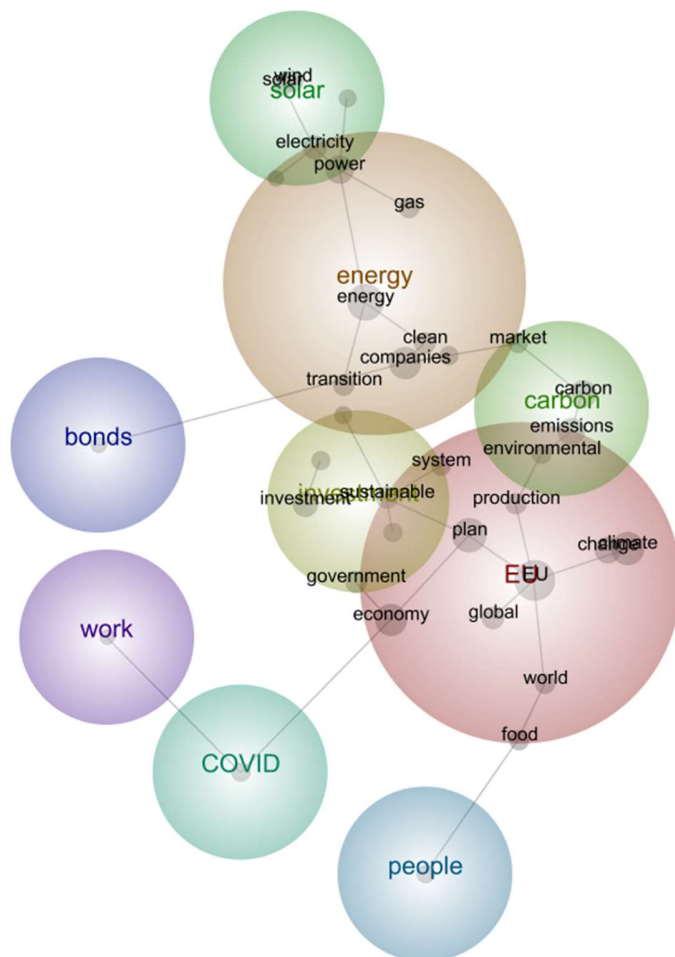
wind
solar
solar
electricity
power
gas
energy
energy
clean
companies
market
transition
carbon
carbon
emissions
bonds
system
environmental
investment
investment
sustainable
production
plan
change
climate
EU
EU
government
economy
global
work
world
food
COVID
people